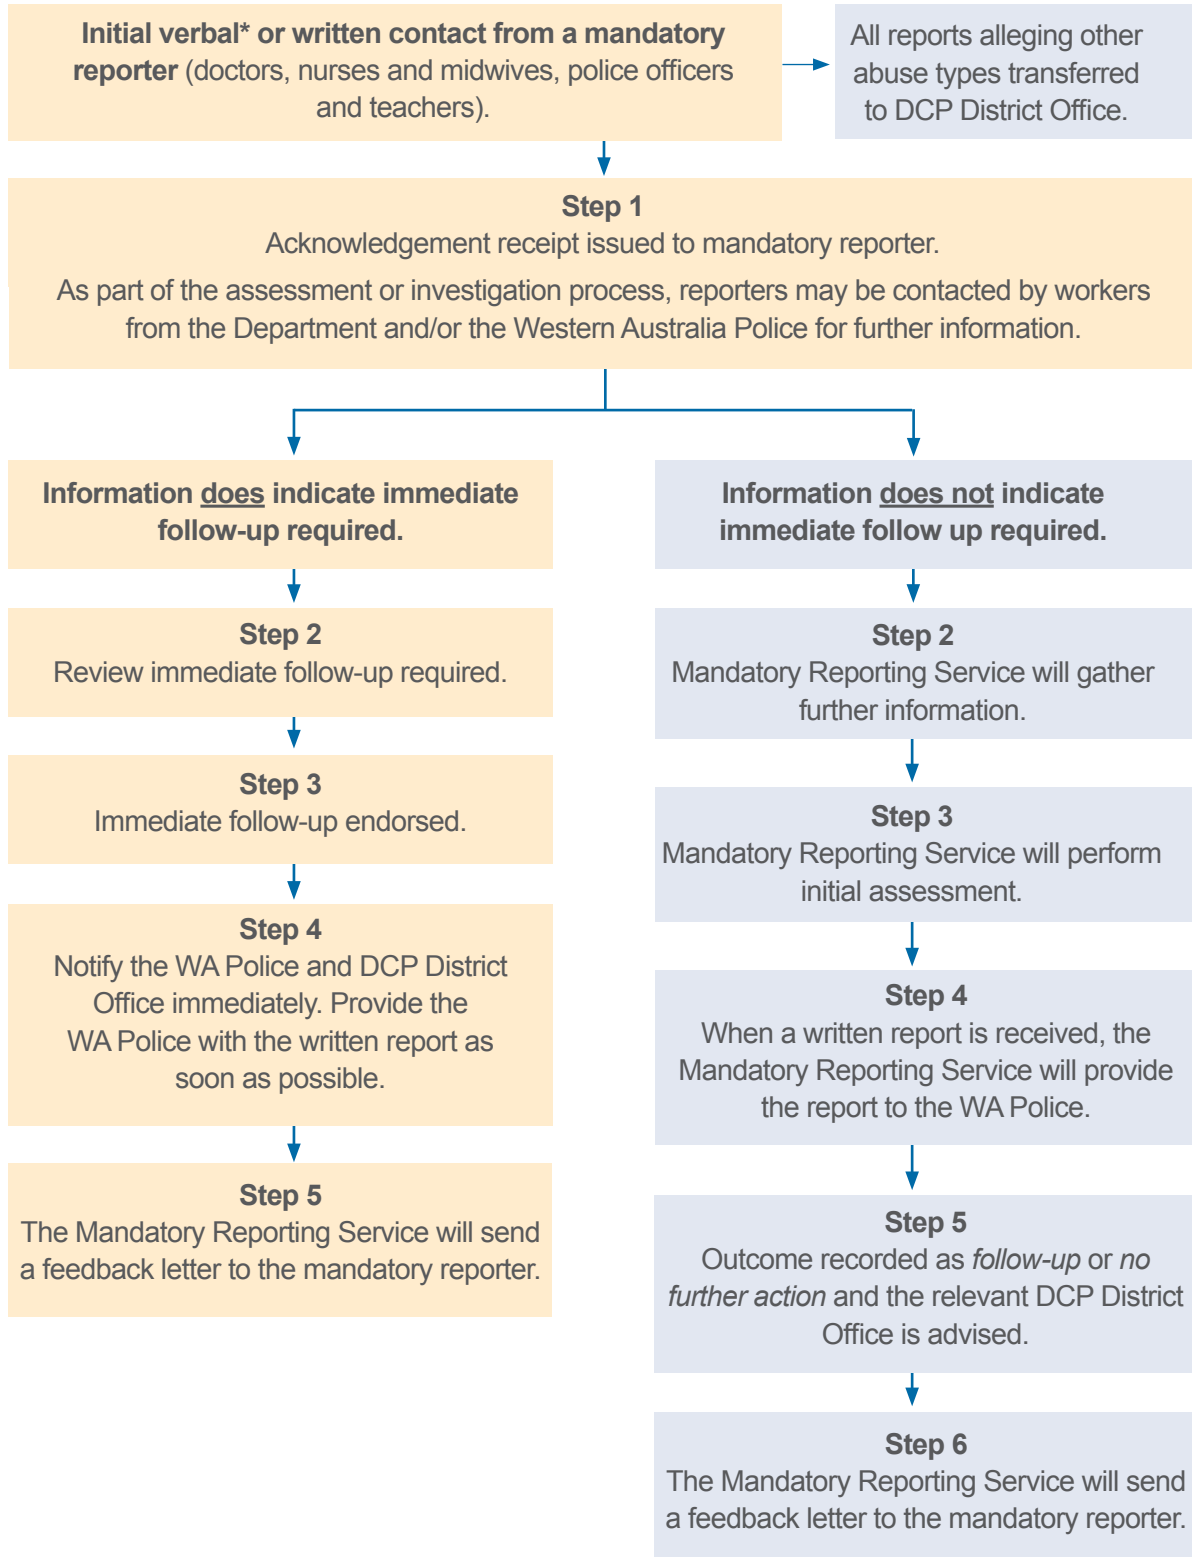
**Initial verbal* or written contact from a mandatory reporter** (doctors, nurses and midwives, police officers and teachers).

All reports alleging other abuse types transferred to DCP District Office.

**Step 1**
Acknowledgement receipt issued to mandatory reporter.

As part of the assessment or investigation process, reporters may be contacted by workers from the Department and/or the Western Australia Police for further information.

**Information does indicate immediate follow-up required.**

**Step 2**
Review immediate follow-up required.

**Step 3**
Immediate follow-up endorsed.

**Step 4**
Notify the WA Police and DCP District Office immediately. Provide the WA Police with the written report as soon as possible.

**Step 5**
The Mandatory Reporting Service will send a feedback letter to the mandatory reporter.

**Information does not indicate immediate follow up required.**

**Step 2**
Mandatory Reporting Service will gather further information.

**Step 3**
Mandatory Reporting Service will perform initial assessment.

**Step 4**
When a written report is received, the Mandatory Reporting Service will provide the report to the WA Police.

**Step 5**
Outcome recorded as *follow-up* or *no further action* and the relevant DCP District Office is advised.

**Step 6**
The Mandatory Reporting Service will send a feedback letter to the mandatory reporter.